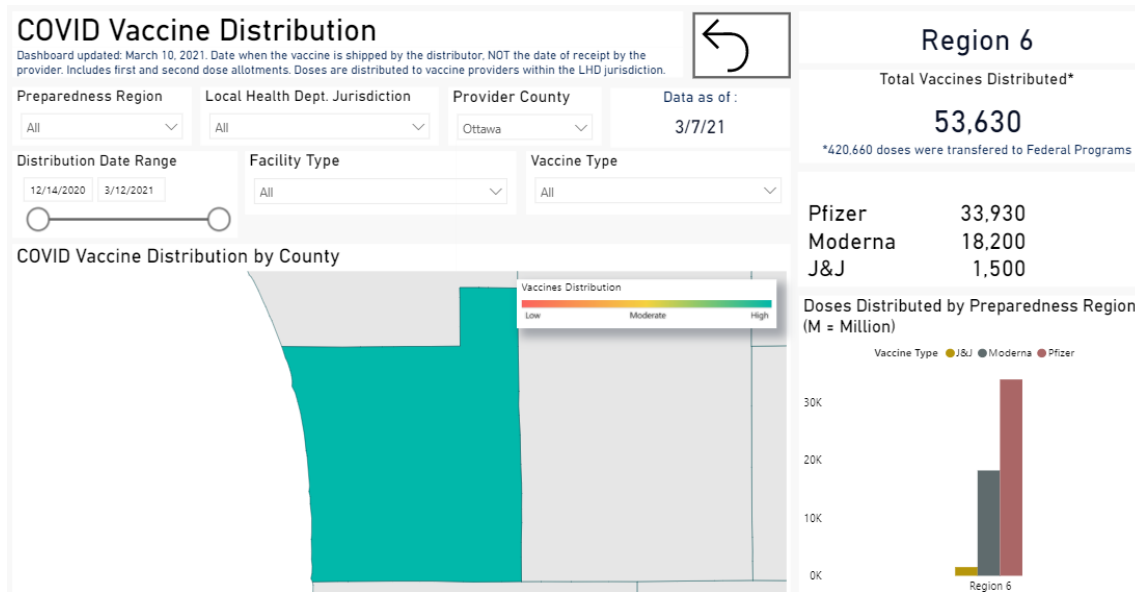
COVID Vaccine Distribution

Dashboard updated: March 10, 2021. Date when the vaccine is shipped by the distributor, NOT the date of receipt by the provider. Includes first and second dose allotments. Doses are distributed to vaccine providers within the LHD jurisdiction.

Region 6

Total Vaccines Distributed*

53,630

*420,660 doses were transfered to Federal Programs

Preparedness Region
All

Local Health Dept. Jurisdiction
All

Provider County
Ottawa

Data as of :
3/7/21

Distribution Date Range
12/14/2020
3/12/2021

Facility Type
All

Vaccine Type
All

| Pfizer | 33,930 |
|---|---|
| Moderna | 18,200 |
| J&J | 1,500 |

COVID Vaccine Distribution by County

Vaccines Distribution
Low
Moderate
High

Doses Distributed by Preparedness Region (M = Million)

Vaccine Type ● J&J ● Moderna ● Pfizer

30K
20K
10K
0K
Region 6